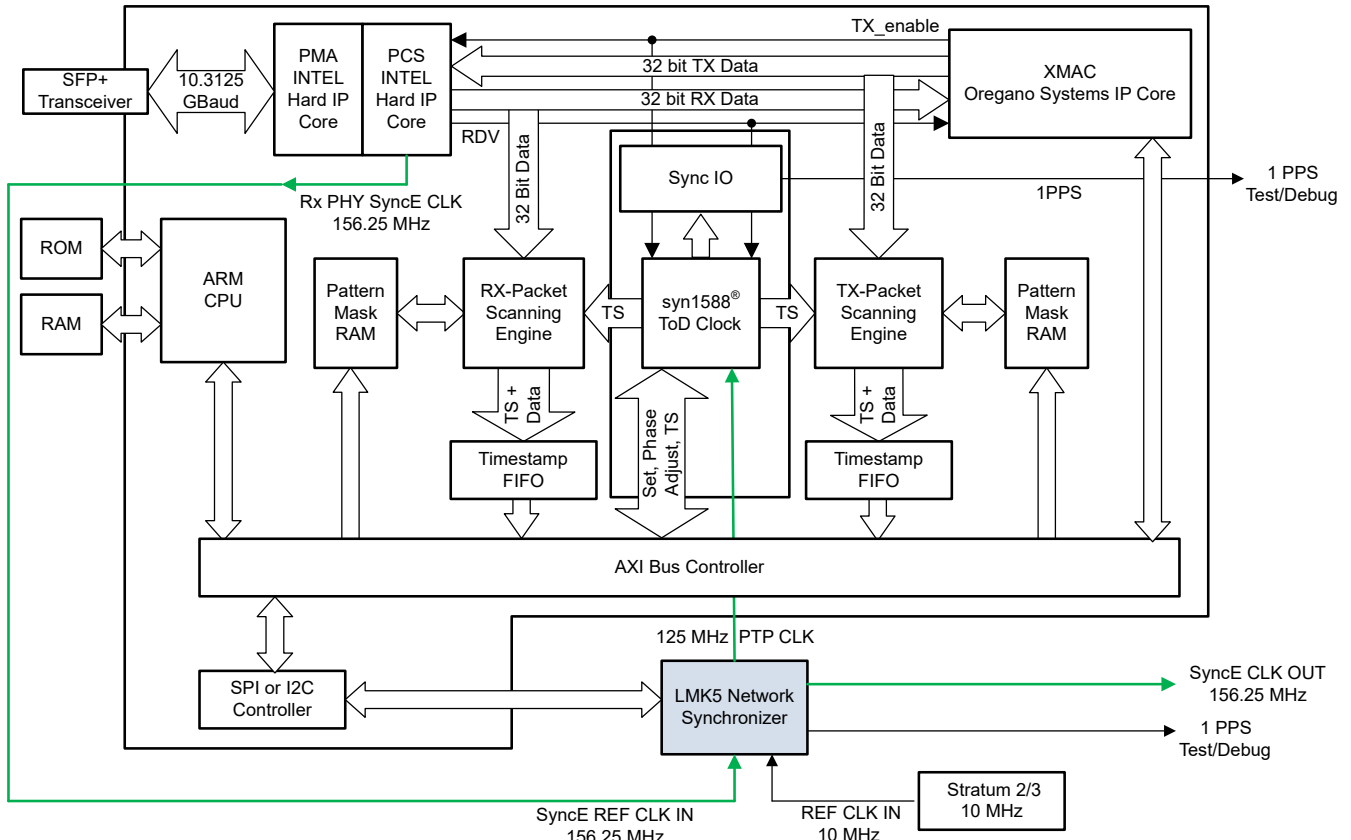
TX_enable

SFP+ Transceiver

10.3125 GBaud

PMA INTEL Hard IP Core

PCS INTEL Hard IP Core

32 bit TX Data

32 bit RX Data

XMAC Oregano Systems IP Core

RDV

32 Bit Data

32 Bit Data

Sync IO

1 PPS Test/Debug

1PPS

Rx PHY SyncE CLK 156.25 MHz

ROM

RAM

ARM CPU

Pattern Mask RAM

RX-Packet Scanning Engine

TS

syn1588® ToD Clock

TS

TX-Packet Scanning Engine

Pattern Mask RAM

TS + Data

Set, Phase Adjust, TS

TS + Data

Timestamp FIFO

Timestamp FIFO

AXI Bus Controller

125 MHz PTP CLK

SPI or I2C Controller

LMK5 Network Synchronizer

SyncE CLK OUT 156.25 MHz

1 PPS Test/Debug

Stratum 2/3 10 MHz

SyncE REF CLK IN 156.25 MHz

REF CLK IN 10 MHz